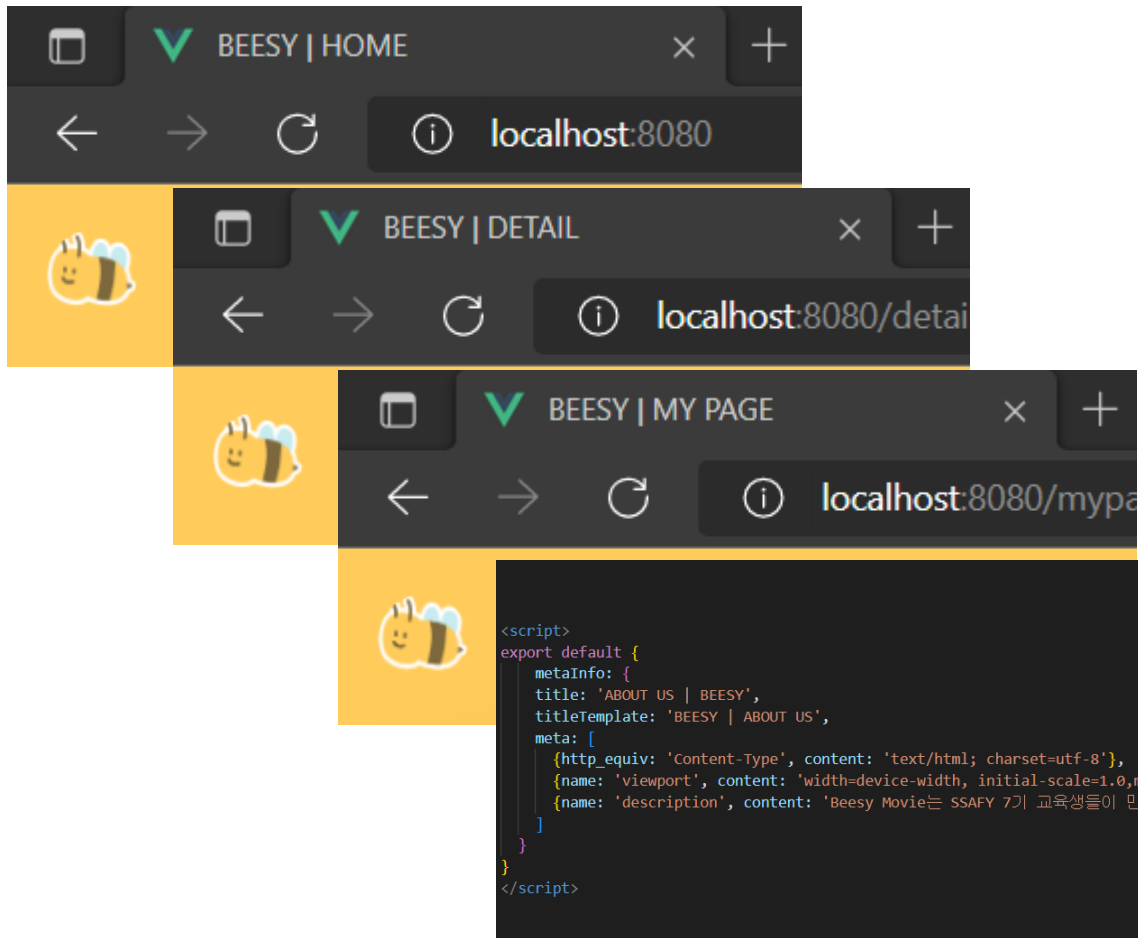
BEESY | HOME

localhost:8080

BEESY | DETAIL

localhost:8080/detai

BEESY | MY PAGE

localhost:8080/mypa

<script>
export default {
  metaInfo: {
  title: 'ABOUT US | BEESY',
  titleTemplate: 'BEESY | ABOUT US',
  meta: [
    {http_equiv: 'Content-Type', content: 'text/html; charset=utf-8'},
    {name: 'viewport', content: 'width=device-width, initial-scale=1.0,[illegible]
    {name: 'description', content: 'Beesy Movie는 SSAFY 7기 교육생들이 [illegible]
  ]
  }
}
</script>